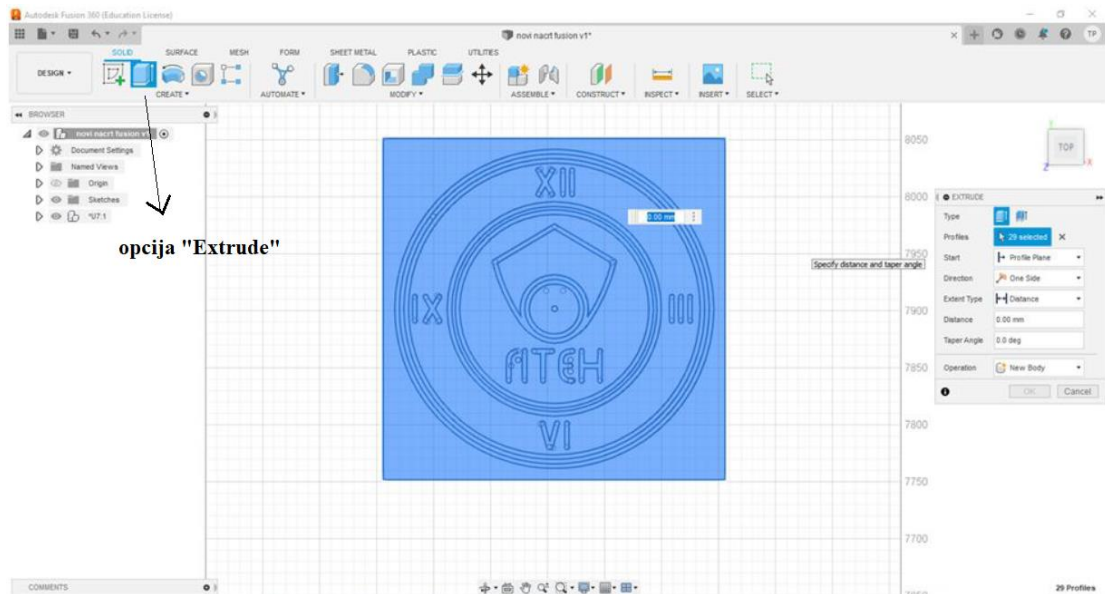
Autodesk Fusion 360 (Education License)

novi nacrt fusion v1*

TP

DESIGN ▾

SOLID SURFACE MESH FORM SHEET METAL PLASTIC UTILITIES

CREATE ▾ AUTOMATE ▾ MODIFY ▾ ASSEMBLE ▾ CONSTRUCT ▾ INSPECT ▾ INSERT ▾ SELECT ▾

BROWSER

novi nacrt fusion v1

Document Settings

Named Views

Origin

Sketches

*U7:1

opcija "Extrude"

XII

IX

III

ATEH

VI

0.00 mm

8050

8000

7950

7900

7850

7800

7750

7700

TOP

EXTRUDE

Type

Profiles 29 selected

Start Profile Plane

Direction One Side

Extent Type Distance

Distance 0.00 mm

Taper Angle 0.0 deg

Operation New Body

OK Cancel

Specify distance and taper angle

COMMENTS

29 Profiles